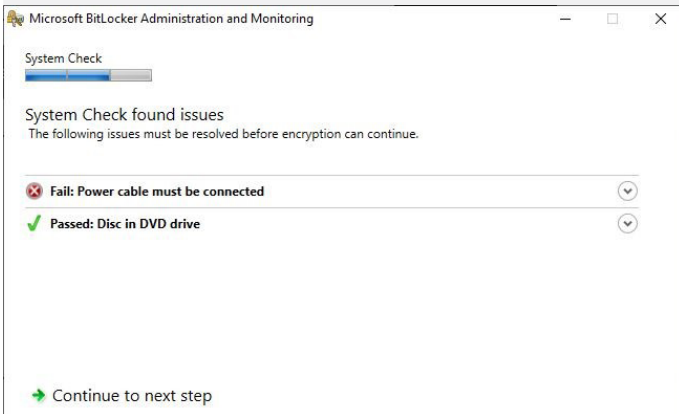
Microsoft BitLocker Administration and Monitoring

System Check

System Check found issues
The following issues must be resolved before encryption can continue.

Fail: Power cable must be connected

Passed: Disc in DVD drive

Continue to next step